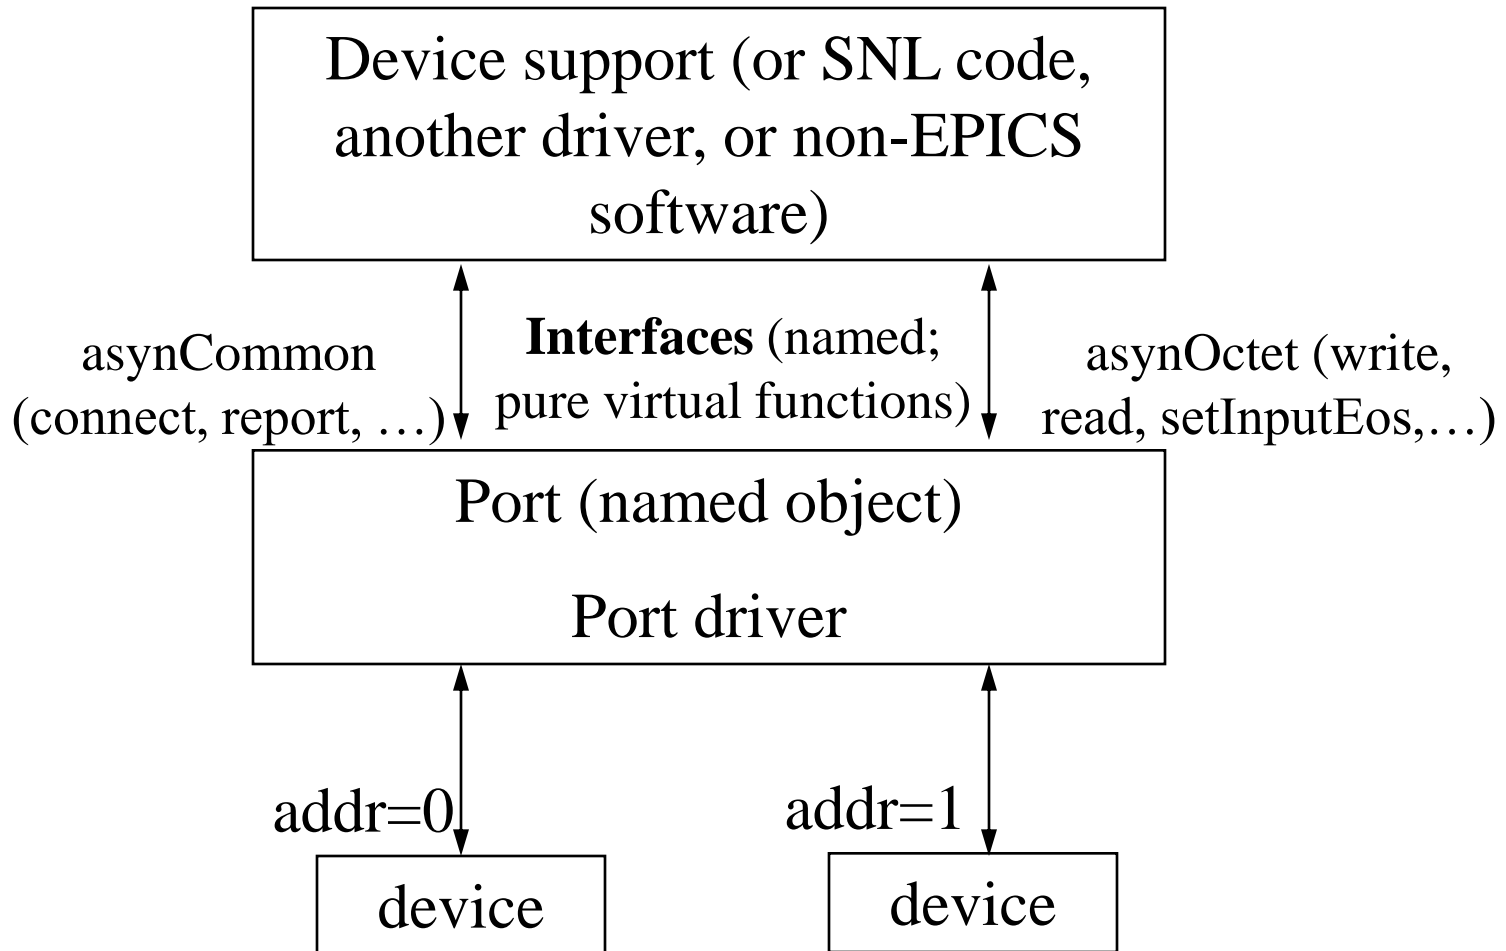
Device support (or SNL code, another driver, or non-EPICS software)

asynCommon (connect, report, …)

**Interfaces** (named; pure virtual functions)

asynOctet (write, read, setInputEos,…)

Port (named object)

Port driver

addr=0

addr=1

device

device